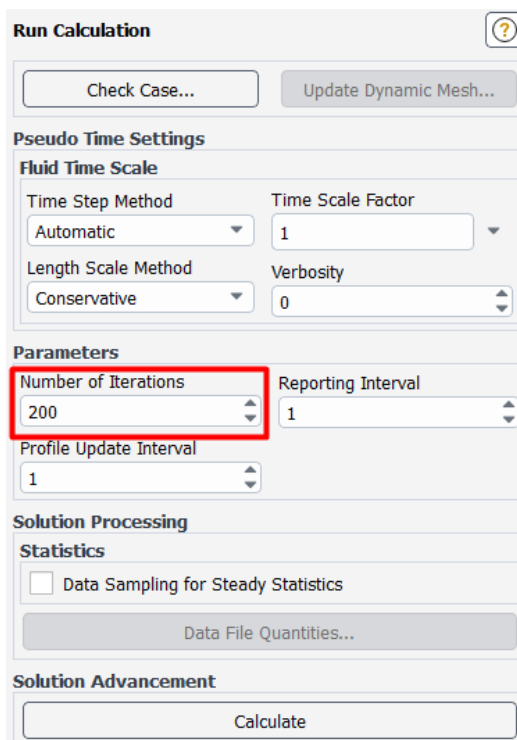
Run Calculation

?

Check Case...

Update Dynamic Mesh...

Pseudo Time Settings

Fluid Time Scale

Time Step Method

Automatic

Time Scale Factor

1

Length Scale Method

Conservative

Verbosity

0

Parameters

Number of Iterations

200

Reporting Interval

1

Profile Update Interval

1

Solution Processing

Statistics

Data Sampling for Steady Statistics

Data File Quantities...

Solution Advancement

Calculate